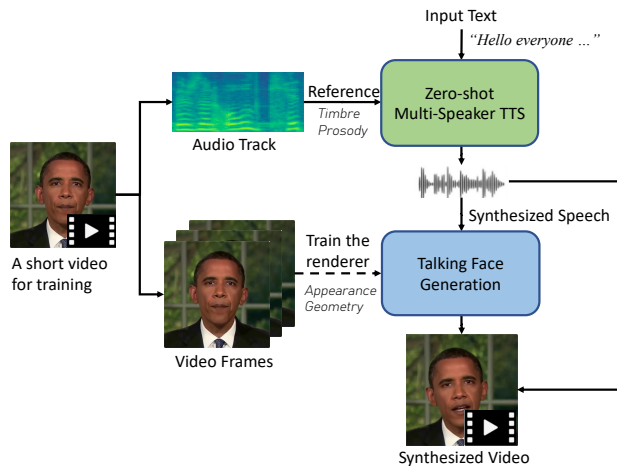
Input Text

"Hello everyone ..."

Reference

Timbre

Prosody

Zero-shot Multi-Speaker TTS

Audio Track

A short video for training

Synthesized Speech

Train the renderer

Appearance

Geometry

Talking Face Generation

Video Frames

Synthesized Video